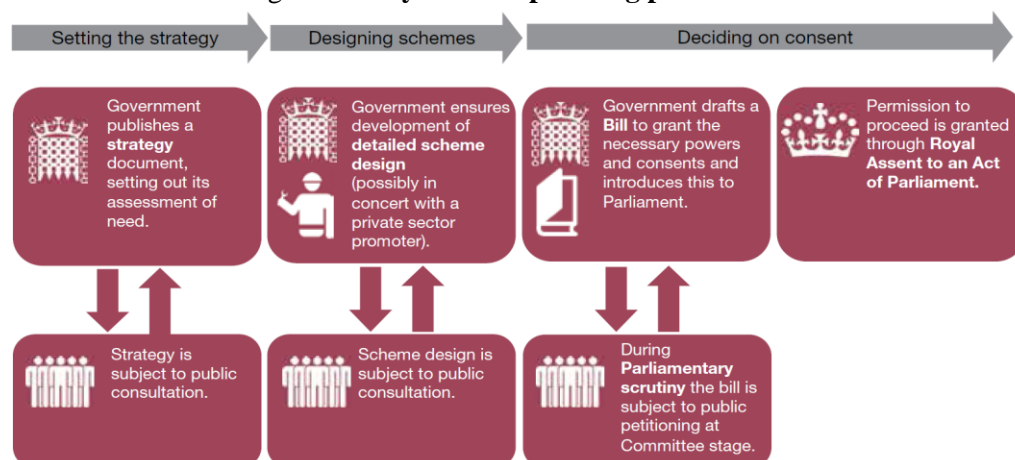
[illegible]

Setting the strategy

Designing schemes

Deciding on consent

Government publishes a strategy document, setting out its assessment of need.

Government ensures development of detailed scheme design (possibly in concert with a private sector promoter).

Government drafts a Bill to grant the necessary powers and consents and introduces this to Parliament.

Permission to proceed is granted through Royal Assent to an Act of Parliament.

Strategy is subject to public consultation.

Scheme design is subject to public consultation.

During Parliamentary scrutiny the bill is subject to public petitioning at Committee stage.